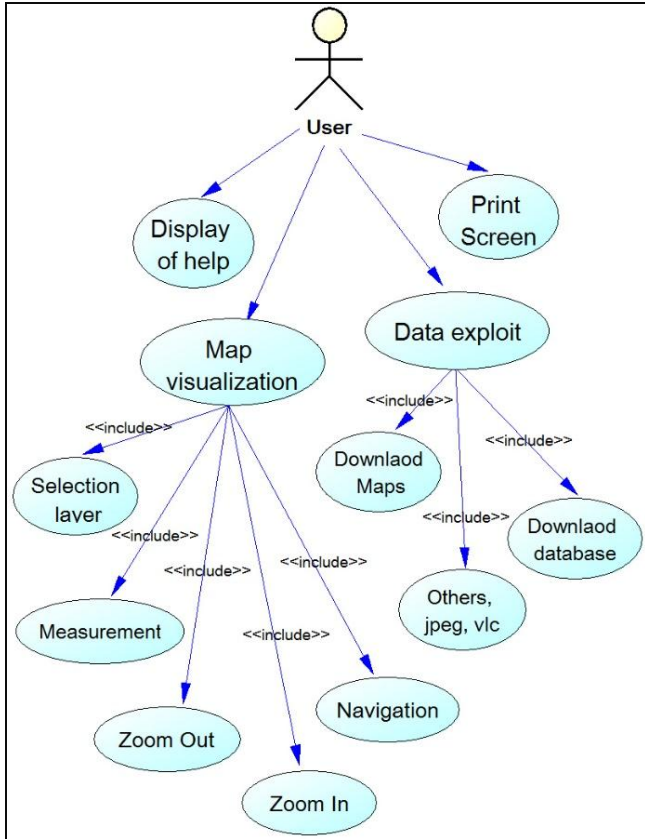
User

Display of help

Print Screen

Map visualization

Data exploit

<<include>>

Selection layer

<<include>>

<<include>>

<<include>>

<<include>>

Measurement

<<include>>

Zoom Out

Zoom In

Navigation

<<include>>

<<include>>

<<include>>

Downlaod Maps

Others, jpeg, vlc

Downlaod database